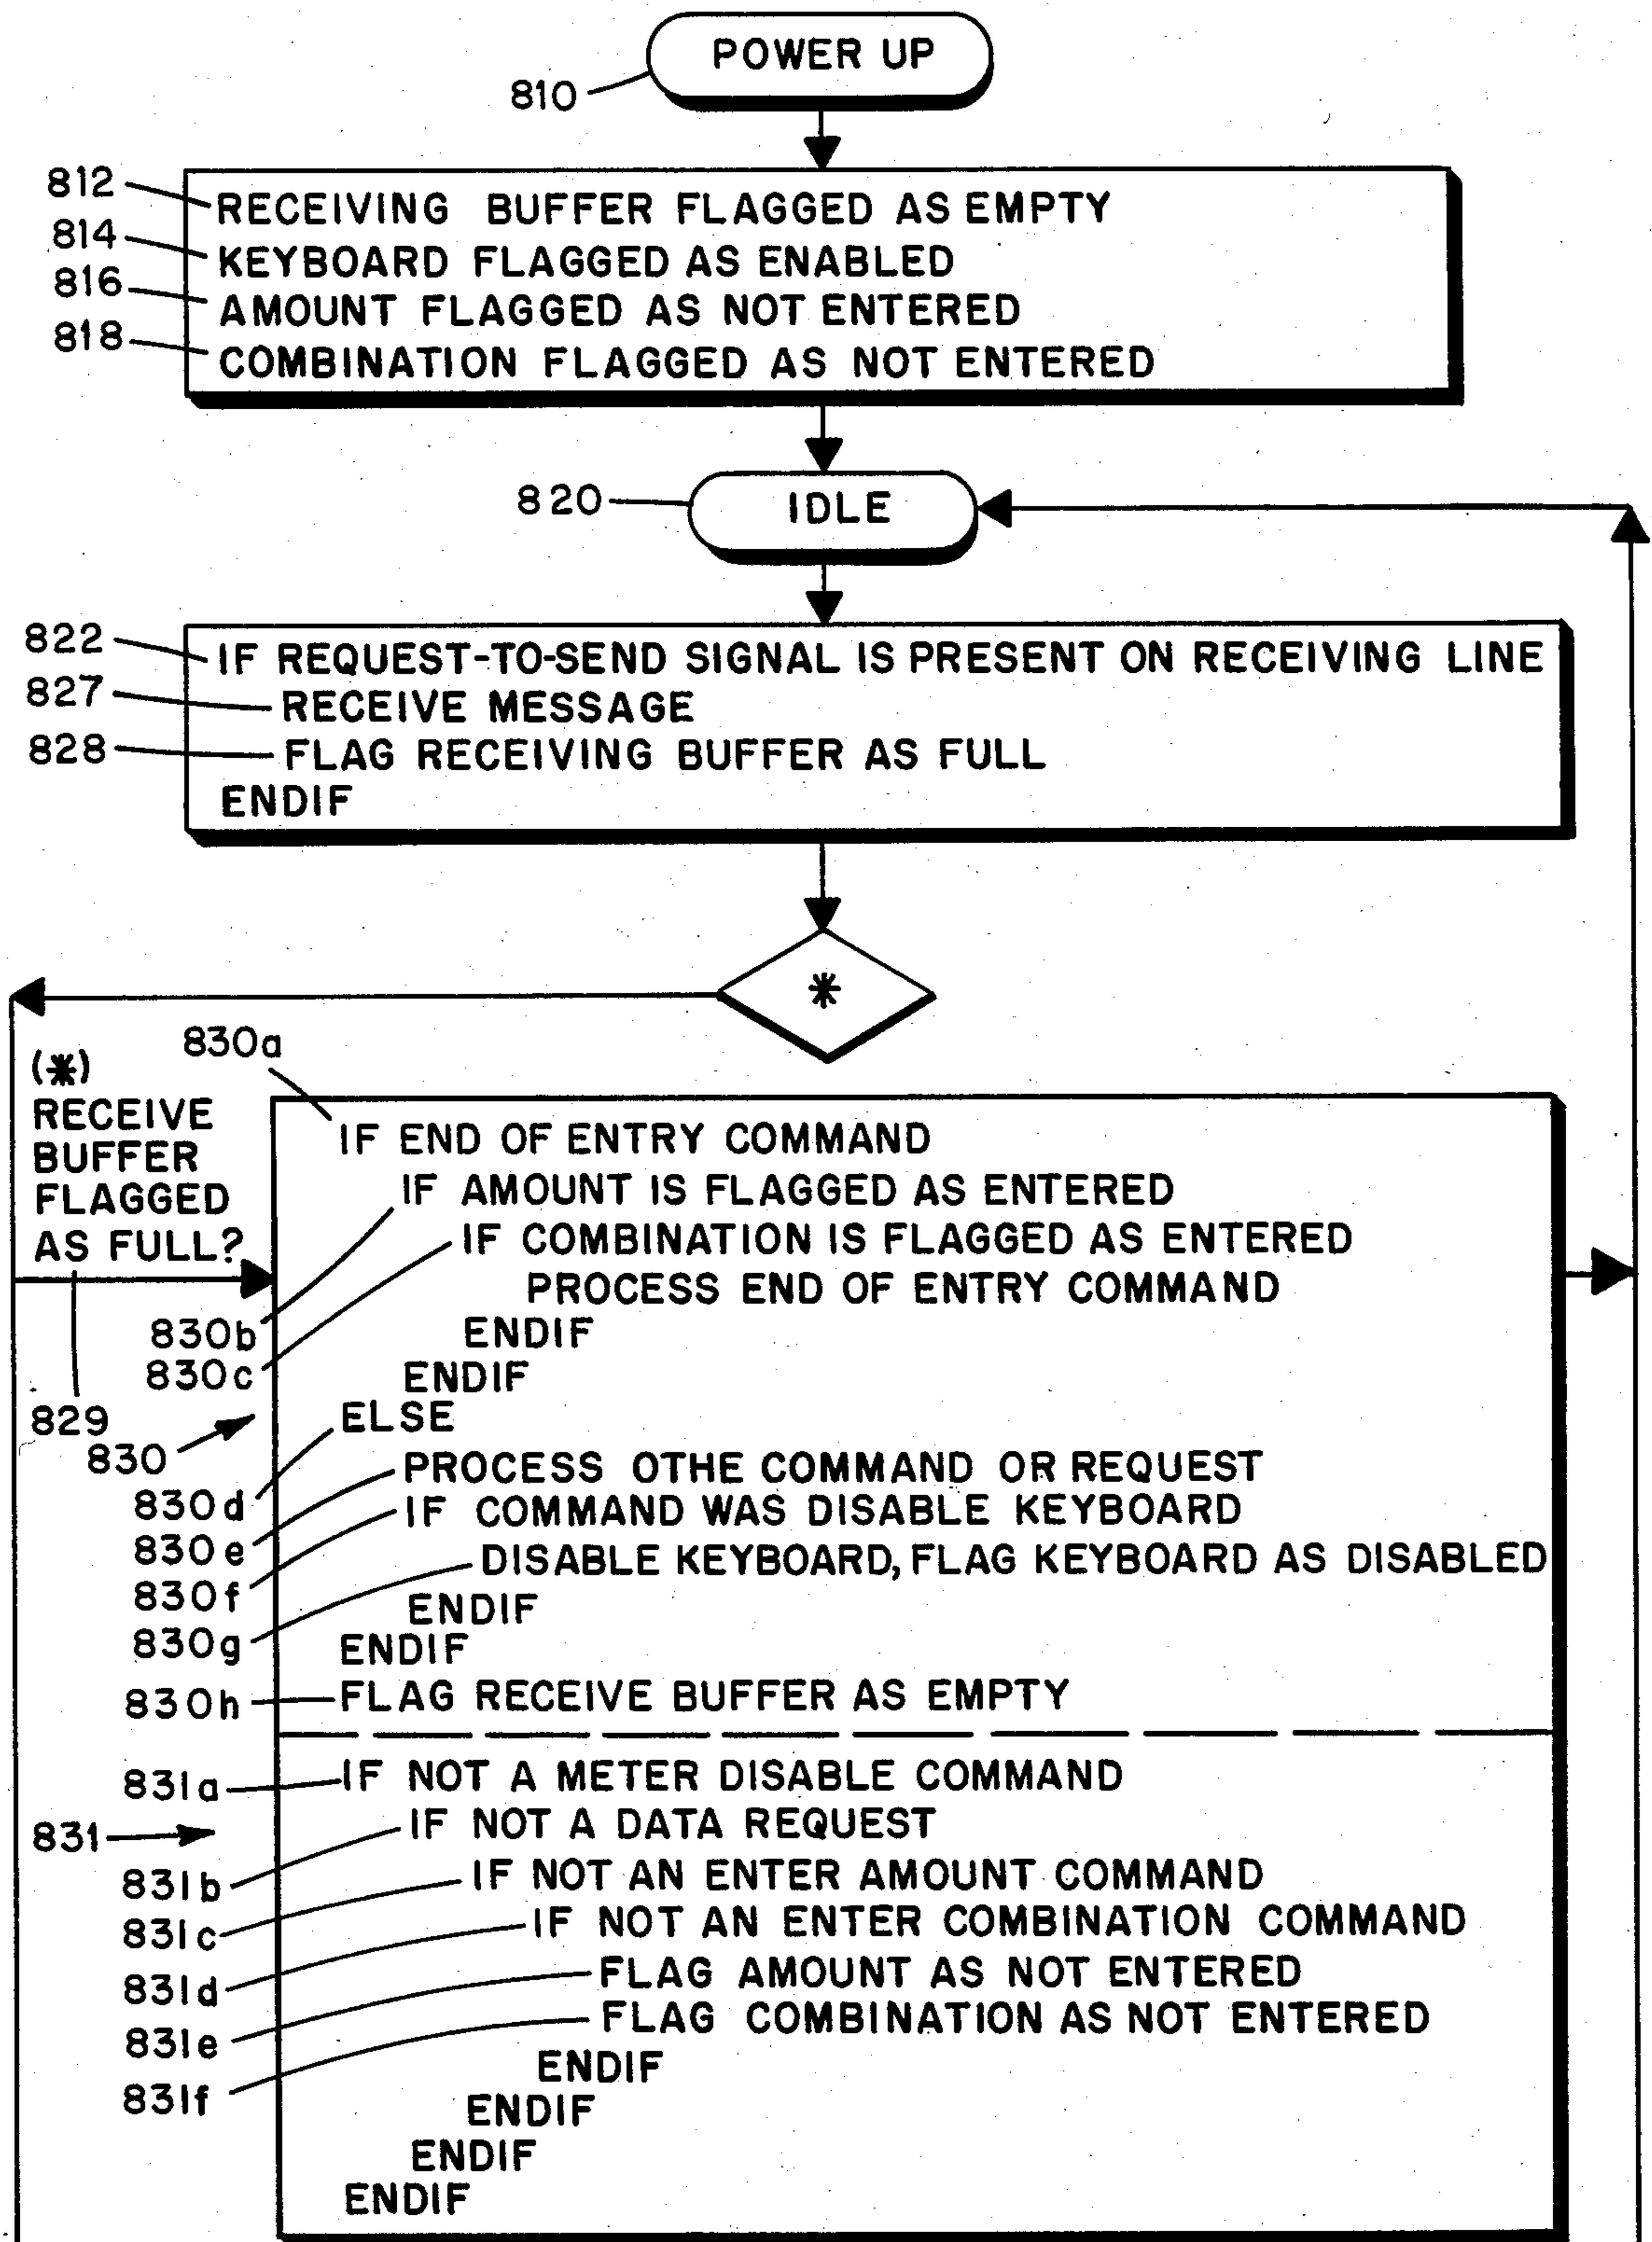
POWER UP
810

812 RECEIVING BUFFER FLAGGED AS EMPTY
814 KEYBOARD FLAGGED AS ENABLED
816 AMOUNT FLAGGED AS NOT ENTERED
818 COMBINATION FLAGGED AS NOT ENTERED

820 IDLE

822 IF REQUEST-TO-SEND SIGNAL IS PRESENT ON RECEIVING LINE
827 RECEIVE MESSAGE
828 FLAG RECEIVING BUFFER AS FULL
ENDIF

*

(*) RECEIVE BUFFER FLAGGED AS FULL?

829
830

830a IF END OF ENTRY COMMAND
830b IF AMOUNT IS FLAGGED AS ENTERED
830c IF COMBINATION IS FLAGGED AS ENTERED
PROCESS END OF ENTRY COMMAND
ENDIF
ENDIF
830d ELSE
830e PROCESS OTHE COMMAND OR REQUEST
830f IF COMMAND WAS DISABLE KEYBOARD
830g DISABLE KEYBOARD, FLAG KEYBOARD AS DISABLED
ENDIF
ENDIF
830h FLAG RECEIVE BUFFER AS EMPTY

831
831a IF NOT A METER DISABLE COMMAND
831b IF NOT A DATA REQUEST
831c IF NOT AN ENTER AMOUNT COMMAND
831d IF NOT AN ENTER COMBINATION COMMAND
831e FLAG AMOUNT AS NOT ENTERED
831f FLAG COMBINATION AS NOT ENTERED
ENDIF
ENDIF
ENDIF
ENDIF